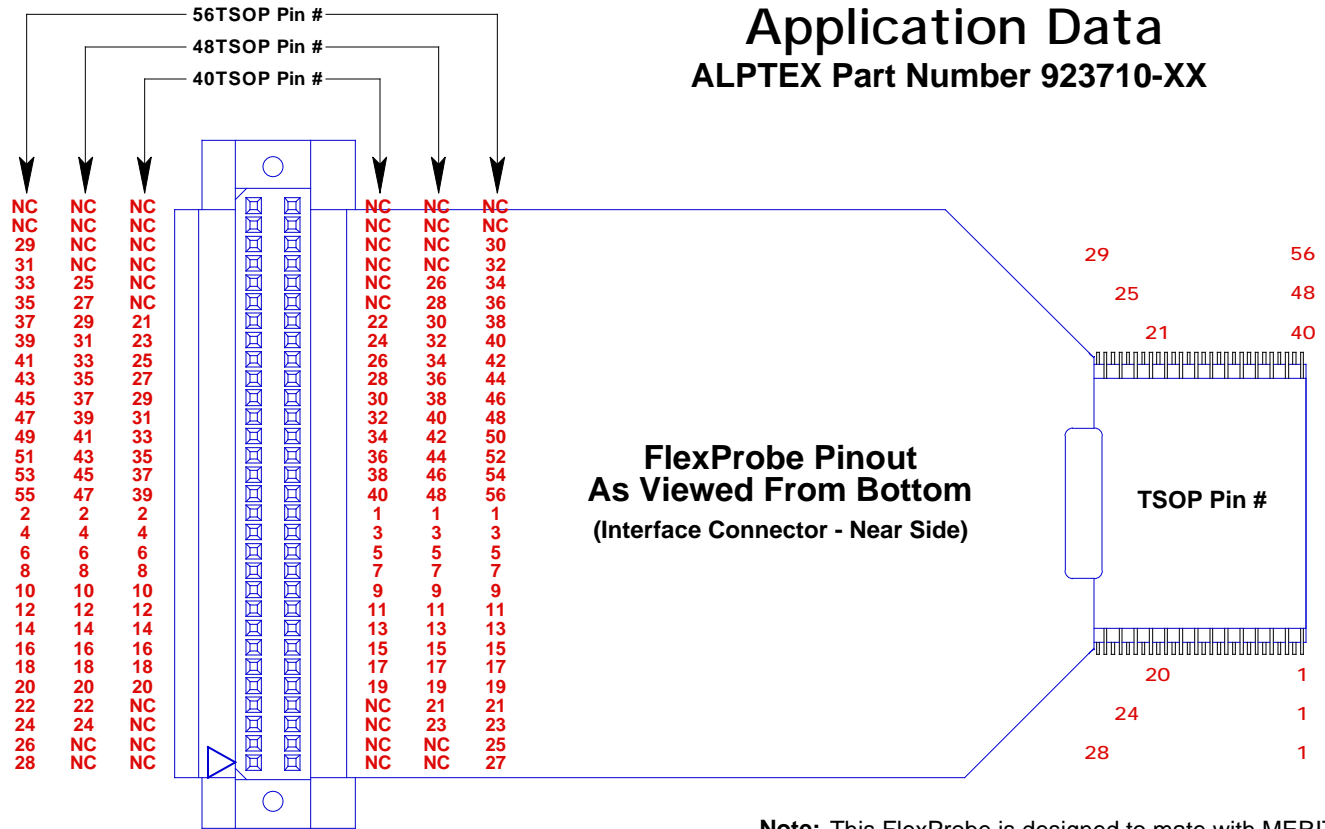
56TSOP Pin #
48TSOP Pin #
40TSOP Pin #

Application Data
ALPTEX Part Number 923710-XX

| 56TSOP | 48TSOP | 40TSOP | 40TSOP | 48TSOP | 56TSOP |
|---|---|---|---|---|---|
| NC | NC | NC | NC | NC | NC |
| NC | NC | NC | NC | NC | NC |
| 29 | NC | NC | NC | NC | 30 |
| 31 | NC | NC | NC | NC | 32 |
| 33 | 25 | NC | NC | 26 | 34 |
| 35 | 27 | NC | NC | 28 | 36 |
| 37 | 29 | 21 | 22 | 30 | 38 |
| 39 | 31 | 23 | 24 | 32 | 40 |
| 41 | 33 | 25 | 26 | 34 | 42 |
| 43 | 35 | 27 | 28 | 36 | 44 |
| 45 | 37 | 29 | 30 | 38 | 46 |
| 47 | 39 | 31 | 32 | 40 | 48 |
| 49 | 41 | 33 | 34 | 42 | 50 |
| 51 | 43 | 35 | 36 | 44 | 52 |
| 53 | 45 | 37 | 38 | 46 | 54 |
| 55 | 47 | 39 | 40 | 48 | 56 |
| 2 | 2 | 2 | 1 | 1 | 1 |
| 4 | 4 | 4 | 3 | 3 | 3 |
| 6 | 6 | 6 | 5 | 5 | 5 |
| 8 | 8 | 8 | 7 | 7 | 7 |
| 10 | 10 | 10 | 9 | 9 | 9 |
| 12 | 12 | 12 | 11 | 11 | 11 |
| 14 | 14 | 14 | 13 | 13 | 13 |
| 16 | 16 | 16 | 15 | 15 | 15 |
| 18 | 18 | 18 | 17 | 17 | 17 |
| 20 | 20 | 20 | 19 | 19 | 19 |
| 22 | 22 | NC | NC | 21 | 21 |
| 24 | 24 | NC | NC | 23 | 23 |
| 26 | NC | NC | NC | NC | 25 |
| 28 | NC | NC | NC | NC | 27 |

FlexProbe Pinout
As Viewed From Bottom
(Interface Connector - Near Side)

29 56
25 48
21 40

TSOP Pin #

20 1
24 1
28 1

Note: This FlexProbe is designed to mate with MERI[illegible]